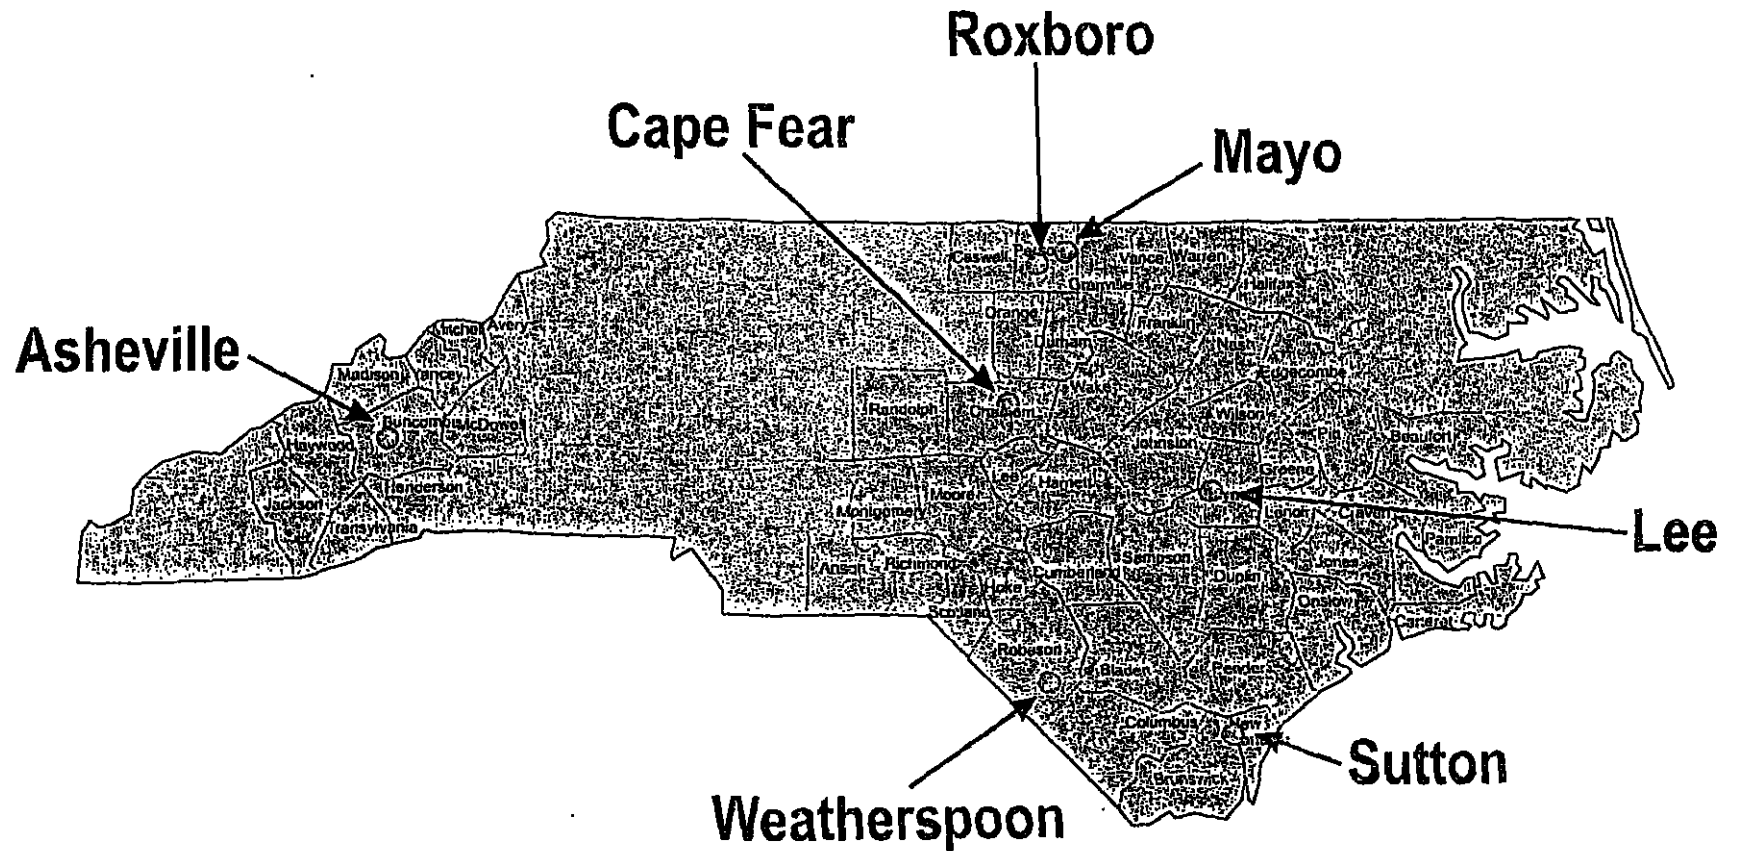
Roxboro

Cape Fear

Mayo

Asheville

Lee

Sutton

Weatherspoon

Caswell
Vance
Warren
Granville
Halifax
Orange
Franklin
Durham
Nash
Edgecombe
Wake
Wilson
Mitchell
Avery
Madison
Yancey
Buncombe
McDowell
Haywood
Henderson
Jackson
Transylvania
Randolph
Chatham
Johnston
Beaufort
Greene
Lee
Harnett
Moore
Montgomery
Lenoir
Craven
Pamlico
Anson
Richmond
Sampson
Duplin
Jones
Cumberland
Hoke
Scotland
Onslow
Carteret
Robeson
Bladen
Pender
Columbus
New Hanover
Brunswick